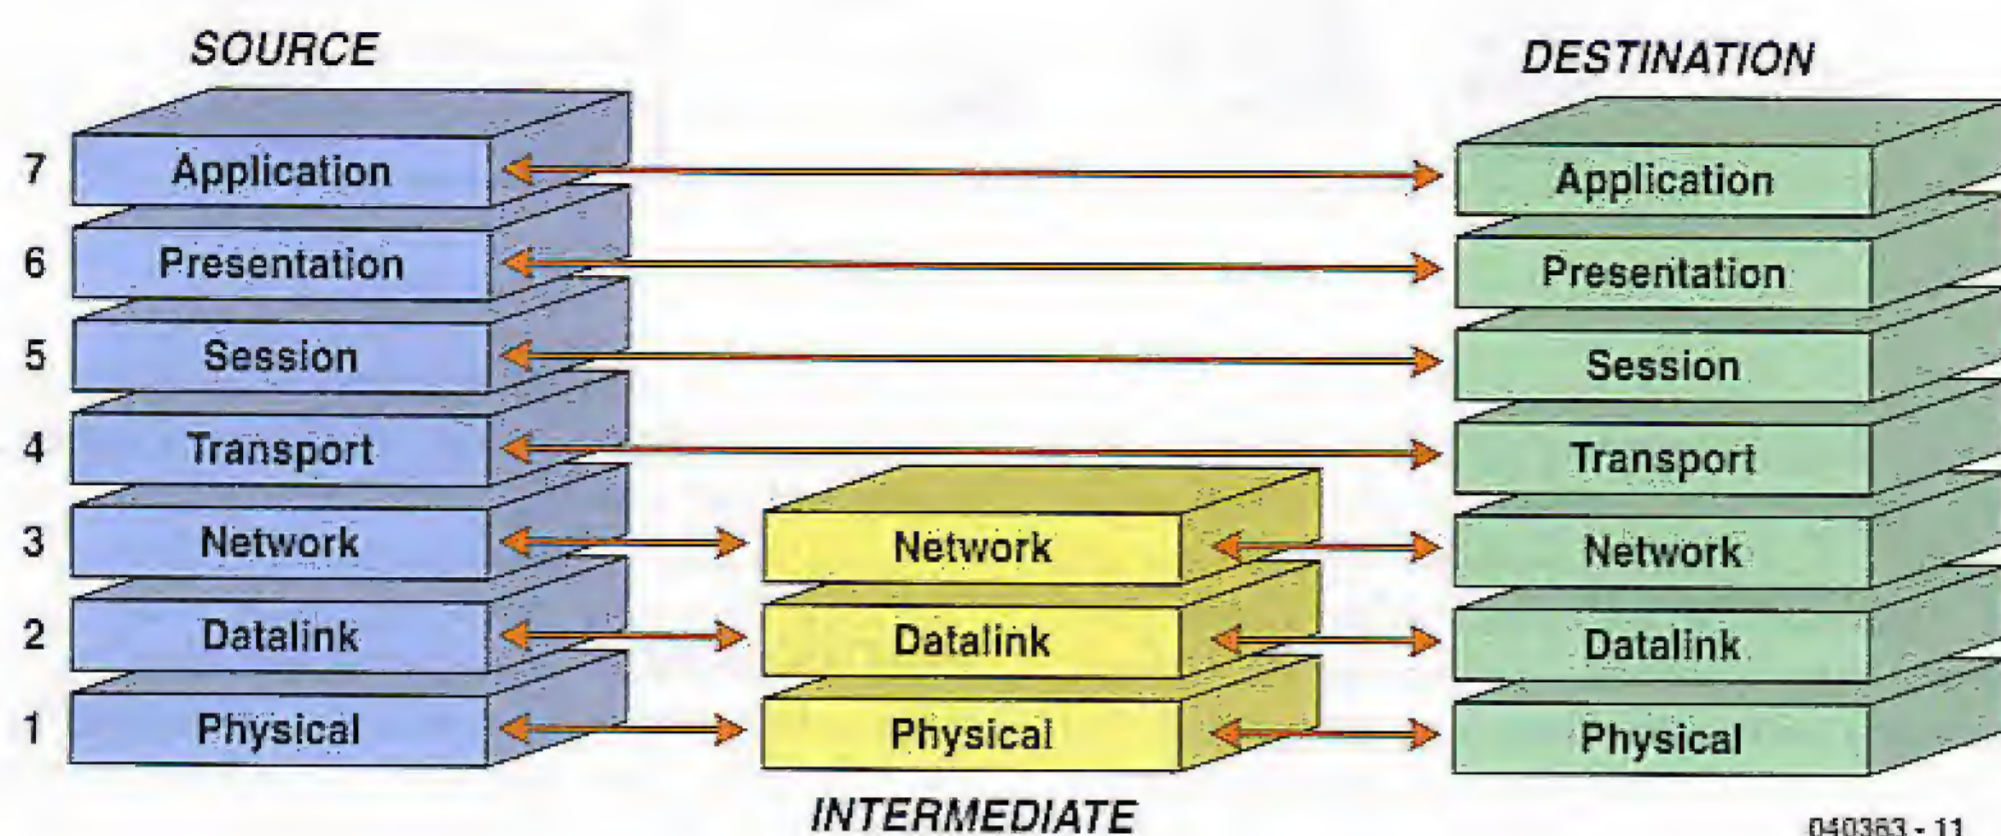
SOURCE

DESTINATION

7 Application

6 Presentation

5 Session

4 Transport

3 Network

2 Datalink

1 Physical

Network

Datalink

Physical

Application

Presentation

Session

Transport

Network

Datalink

Physical

INTERMEDIATE

040363 - 11